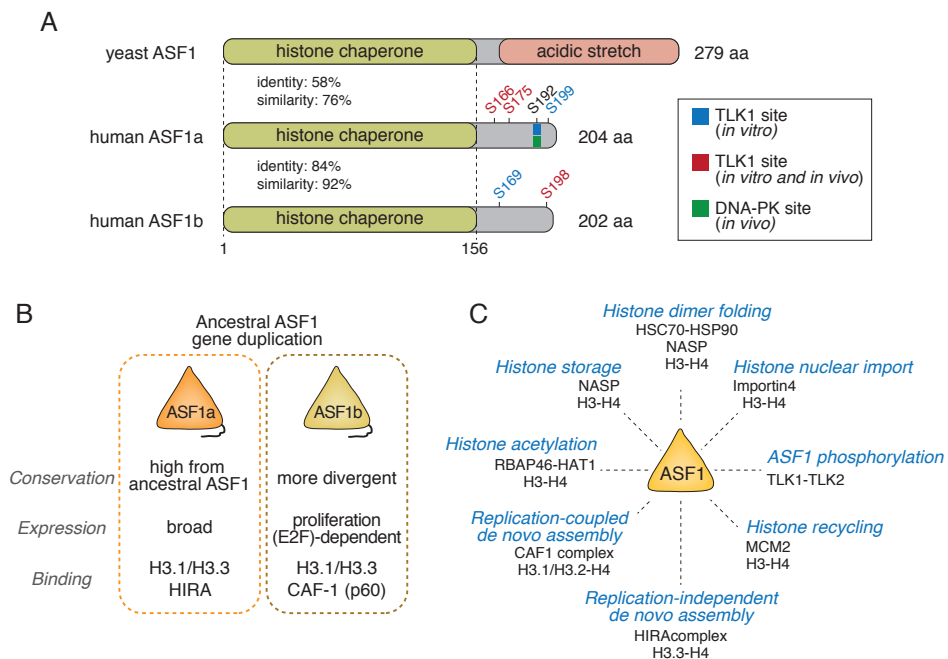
A

yeast ASF1 histone chaperone acidic stretch 279 aa

identity: 58%
similarity: 76%

S166 S175 S192 S199

human ASF1a histone chaperone 204 aa

identity: 84%
similarity: 92%

S169 S198

human ASF1b histone chaperone 202 aa

1 156

TLK1 site (*in vitro*)
TLK1 site (*in vitro and in vivo*)
DNA-PK site (*in vivo*)

B

Ancestral ASF1 gene duplication

ASF1a ASF1b

| | | |
|---|---|---|
| *Conservation* | high from ancestral ASF1 | more divergent |
| *Expression* | broad | proliferation (E2F)-dependent |
| *Binding* | H3.1/H3.3 HIRA | H3.1/H3.3 CAF-1 (p60) |

C

*Histone dimer folding*
HSC70-HSP90
NASP
H3-H4

*Histone storage*
NASP
H3-H4

*Histone nuclear import*
Importin4
H3-H4

*Histone acetylation*
RBAP46-HAT1
H3-H4

ASF1

*ASF1 phosphorylation*
TLK1-TLK2

*Replication-coupled de novo assembly*
CAF1 complex
H3.1/H3.2-H4

*Histone recycling*
MCM2
H3-H4

*Replication-independent de novo assembly*
HIRAcomplex
H3.3-H4